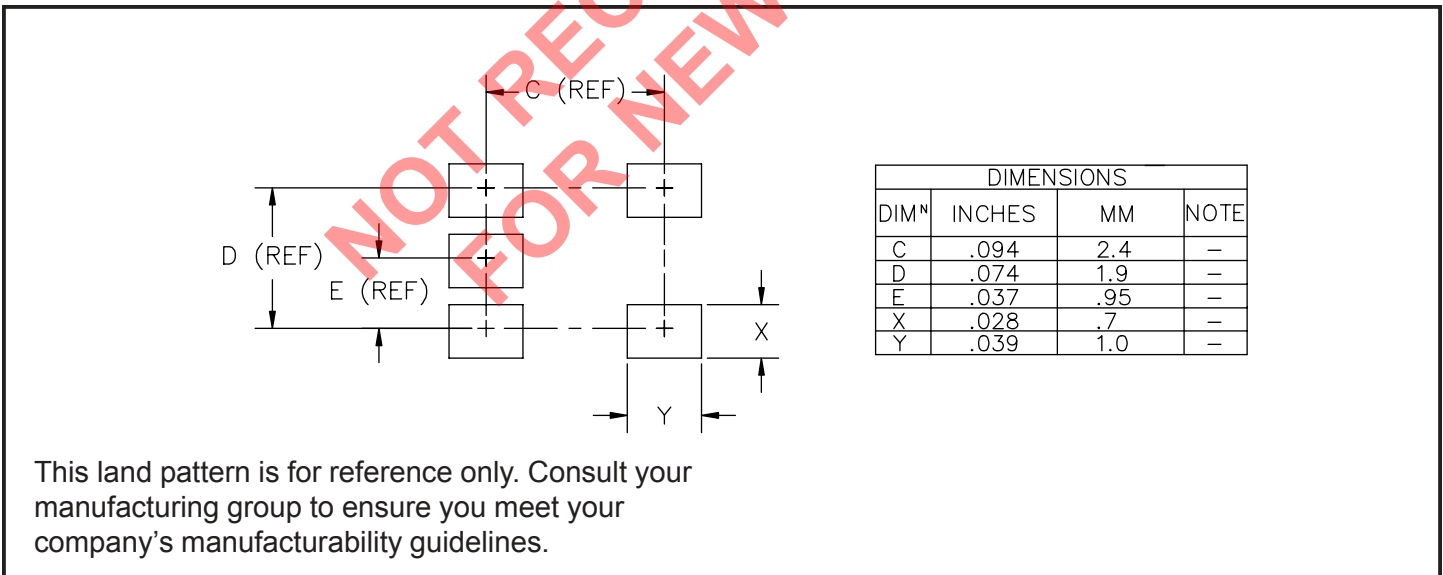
NOT REC
FOR NEW

C (REF)

D (REF)

E (REF)

X

Y

| DIMENSIONS | | | |
|---|---|---|---|
| DIMᴺ | INCHES | MM | NOTE |
| C | .094 | 2.4 | – |
| D | .074 | 1.9 | – |
| E | .037 | .95 | – |
| X | .028 | .7 | – |
| Y | .039 | 1.0 | – |

This land pattern is for reference only. Consult your manufacturing group to ensure you meet your company's manufacturability guidelines.